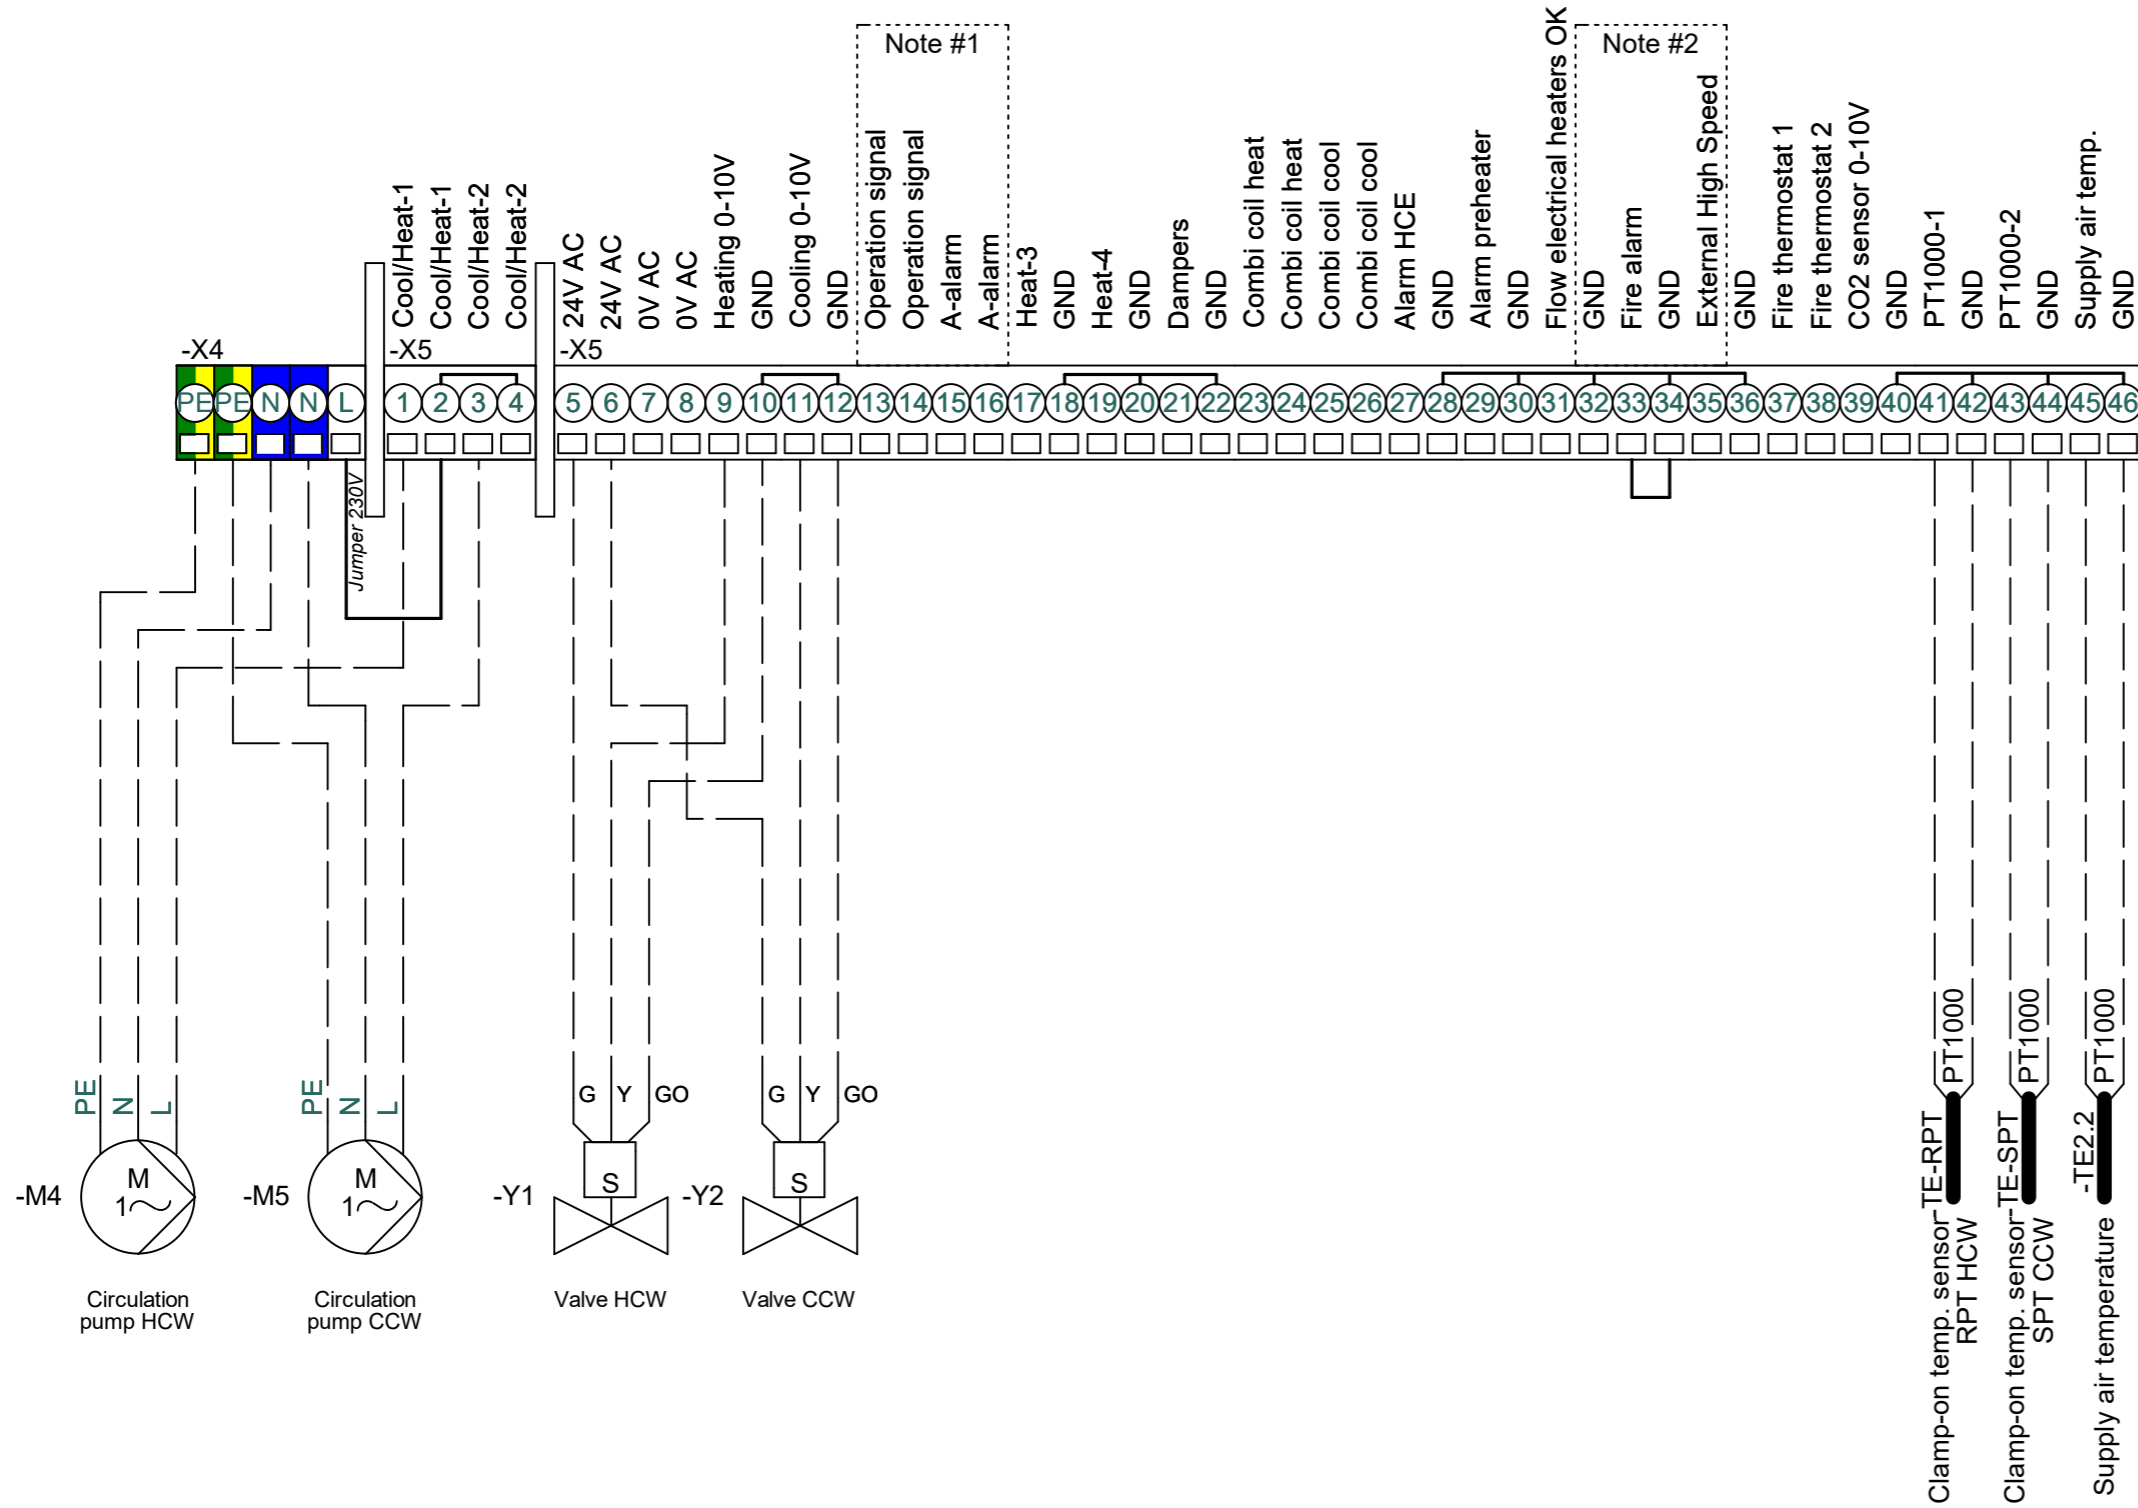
Note #1

Note #2

-X4

-X5

-X5

Cool/Heat-1
Cool/Heat-1
Cool/Heat-2
Cool/Heat-2
24V AC
24V AC
0V AC
0V AC
Heating 0-10V
GND
Cooling 0-10V
GND
Operation signal
Operation signal
A-alarm
A-alarm
Heat-3
GND
Heat-4
GND
Dampers
GND
Combi coil heat
Combi coil heat
Combi coil cool
Combi coil cool
Alarm HCE
GND
Alarm preheater
GND
Flow electrical heaters OK
GND
Fire alarm
GND
External High Speed
GND
Fire thermostat 1
Fire thermostat 2
CO2 sensor 0-10V
GND
PT1000-1
GND
PT1000-2
GND
Supply air temp.
GND

PE PE N N L 1 2 3 4 5 6 7 8 9 10 11 12 13 14 15 16 17 18 19 20 21 22 23 24 25 26 27 28 29 30 31 32 33 34 35 36 37 38 39 40 41 42 43 44 45 46

Jumper 230V

PE N L
-M4
M
1~
Circulation pump HCW

PE N L
-M5
M
1~
Circulation pump CCW

G Y GO
-Y1
S
Valve HCW

G Y GO
-Y2
S
Valve CCW

PT1000
-TE-RPT
Clamp-on temp. sensor RPT HCW

PT1000
-TE-SPT
Clamp-on temp. sensor SPT CCW

PT1000
-TE2.2
Supply air temperature